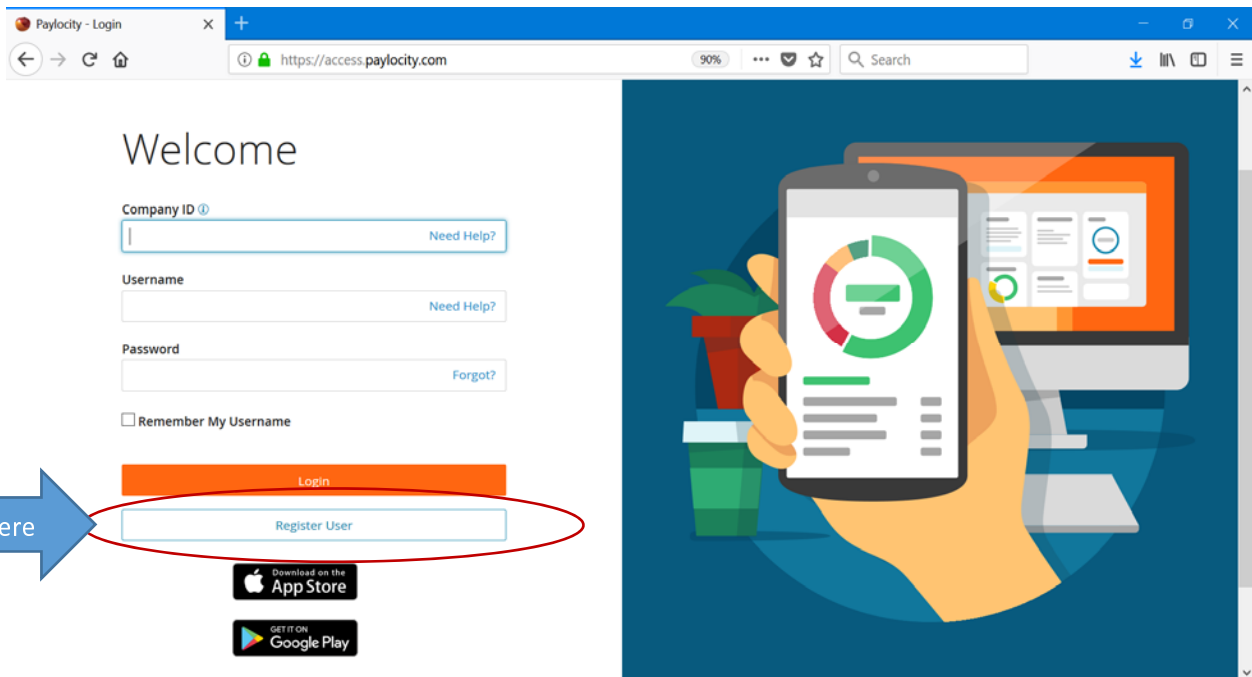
Paylocity - Login

https://access.paylocity.com

90%

Search

Welcome

Company ID

Need Help?

Username

Need Help?

Password

Forgot?

Remember My Username

Login

ere

Register User

Download on the App Store

GET IT ON Google Play